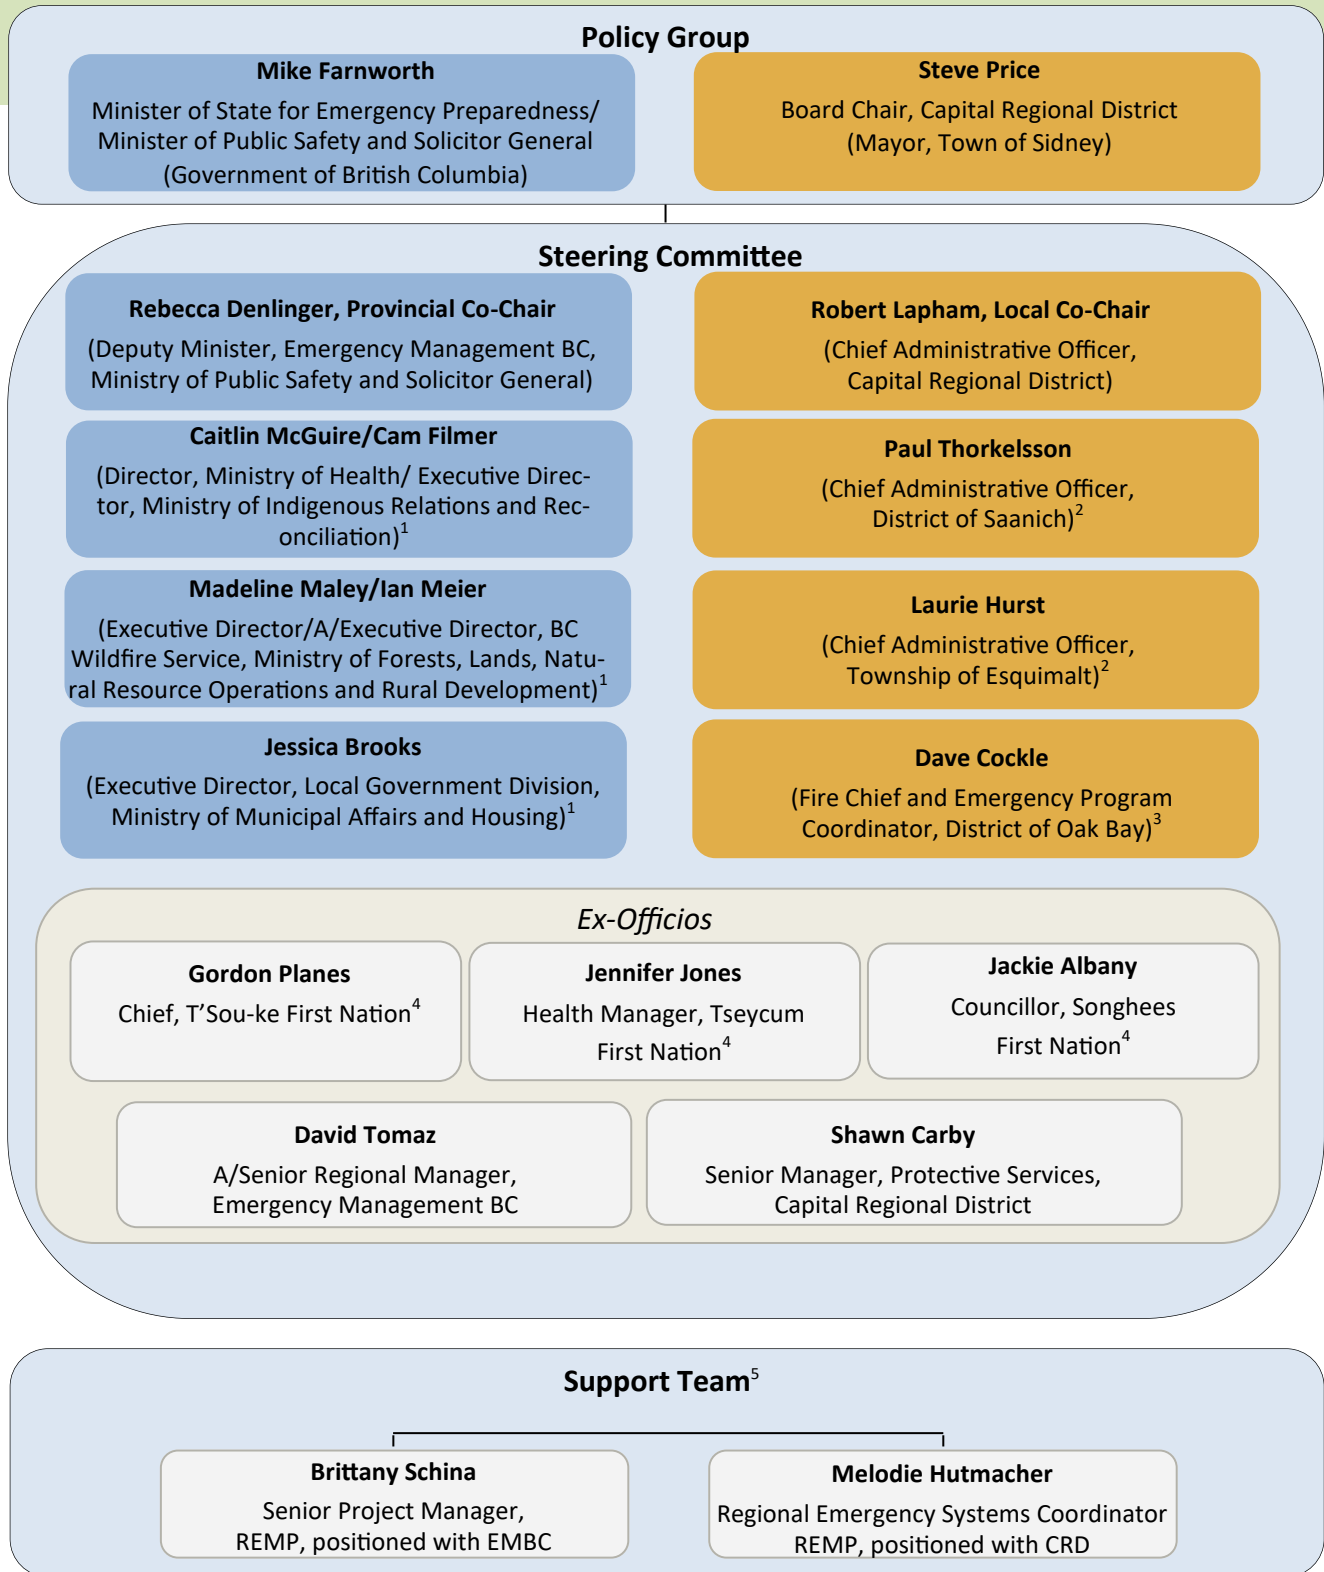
Policy Group

Mike Farnworth
Minister of State for Emergency Preparedness/ Minister of Public Safety and Solicitor General (Government of British Columbia)

Steve Price
Board Chair, Capital Regional District (Mayor, Town of Sidney)

Steering Committee

Rebecca Denlinger, Provincial Co-Chair
(Deputy Minister, Emergency Management BC, Ministry of Public Safety and Solicitor General)

Robert Lapham, Local Co-Chair
(Chief Administrative Officer, Capital Regional District)

Caitlin McGuire/Cam Filmer
(Director, Ministry of Health/ Executive Director, Ministry of Indigenous Relations and Reconciliation)$^1$

Paul Thorkelsson
(Chief Administrative Officer, District of Saanich)$^2$

Madeline Maley/Ian Meier
(Executive Director/A/Executive Director, BC Wildfire Service, Ministry of Forests, Lands, Natural Resource Operations and Rural Development)$^1$

Laurie Hurst
(Chief Administrative Officer, Township of Esquimalt)$^2$

Jessica Brooks
(Executive Director, Local Government Division, Ministry of Municipal Affairs and Housing)$^1$

Dave Cockle
(Fire Chief and Emergency Program Coordinator, District of Oak Bay)$^3$

Ex-Officios

Gordon Planes
Chief, T'Sou-ke First Nation$^4$

Jennifer Jones
Health Manager, Tseycum First Nation$^4$

Jackie Albany
Councillor, Songhees First Nation$^4$

David Tomaz
A/Senior Regional Manager, Emergency Management BC

Shawn Carby
Senior Manager, Protective Services, Capital Regional District

Support Team$^5$

Brittany Schina
Senior Project Manager, REMP, positioned with EMBC

Melodie Hutmacher
Regional Emergency Systems Coordinator REMP, positioned with CRD